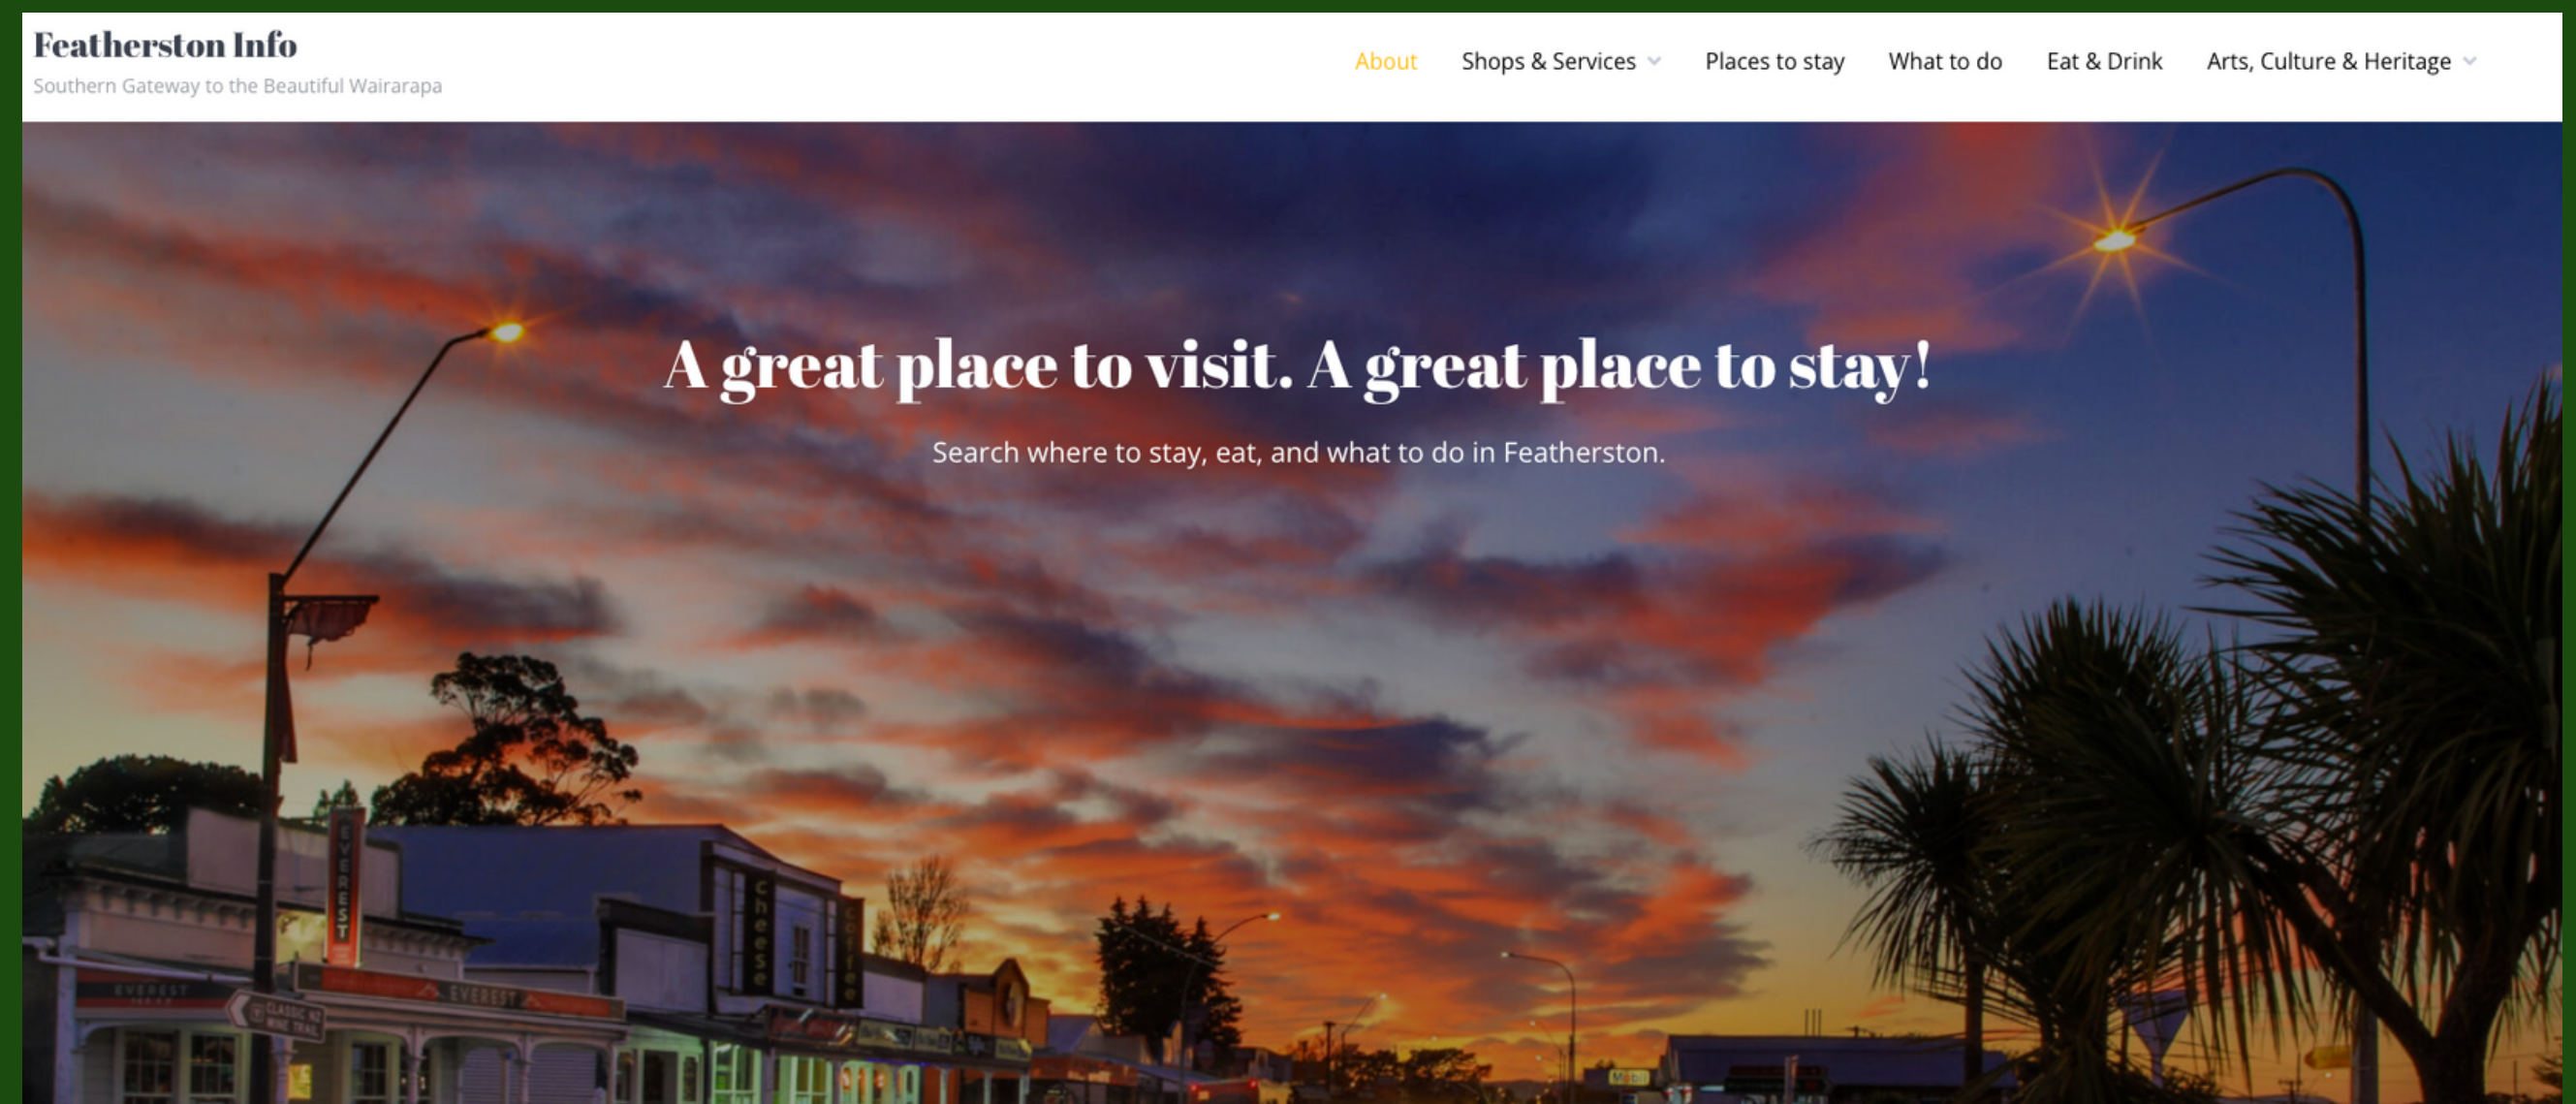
Featherston Info
Southern Gateway to the Beautiful Wairarapa

About Shops & Services Places to stay What to do Eat & Drink Arts, Culture & Heritage

A great place to visit. A great place to stay!

Search where to stay, eat, and what to do in Featherston.

EVEREST
EVEREST
EVEREST
CLASSIC NZ WINE TRAIL
cheese
coffee